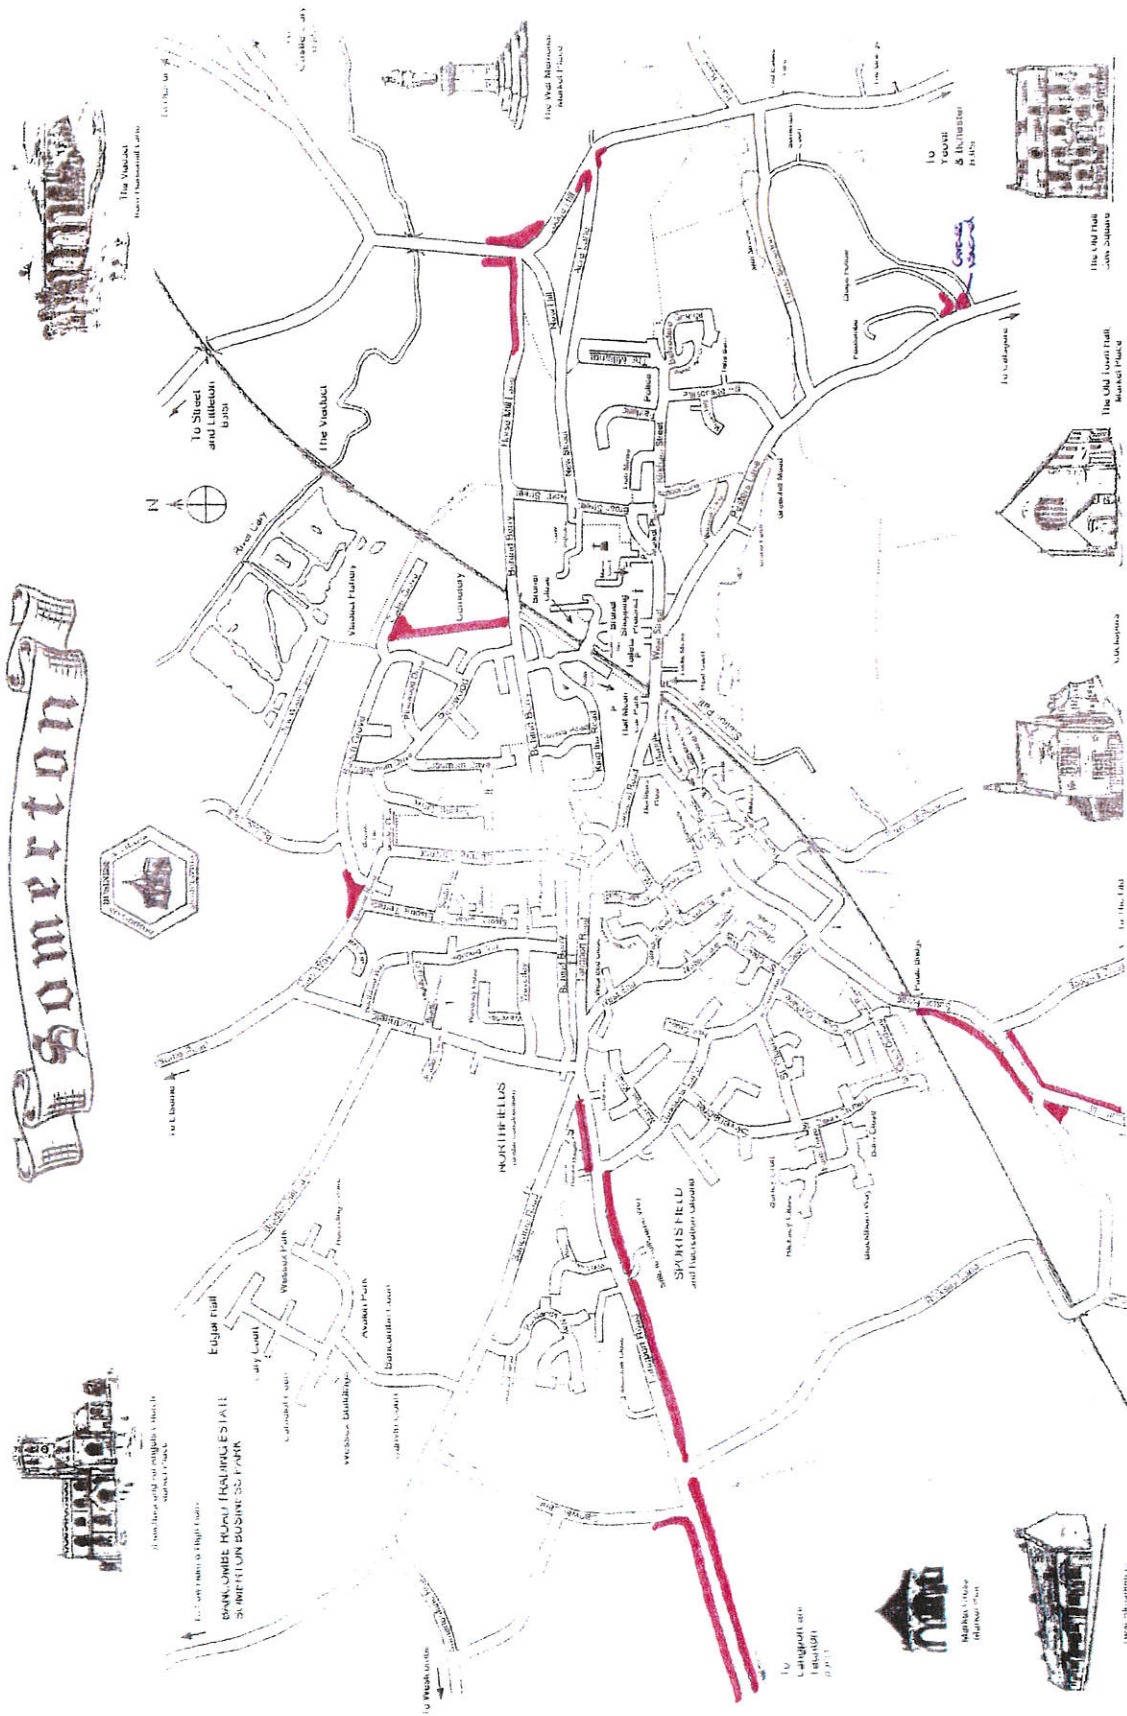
Somerton

To Street and Littleton B3151

The Viaduct

N

The Viaduct

Viaduct Pottery

Cemetery

Brunel Shopping Precinct

Half Moon Car Park

West Street

Market Place

New Street

Broad Street

Behind Berry

Cow Square

Parsonage

Kirkham Street

Northfields

North Street

Sutton Road

Langport Road

Bancombe Road

SPORTSFIELD and Recreation Ground

NORTHFIELDS

Edgar Hall

Wessex Park

Avalon Park

Bancombe Court

Wessex Buildings

BANCOMBE ROAD TRADING ESTATE
SOMERTON BUSINESS PARK

To Langport
Taunton
(A372)

To Wearne

To Yeovil & Ilchester B3151

To Charlton

To Kingsdon

The War Memorial Market Place

The Viaduct from Somerton Lane

The Old Town Hall Market Place

The Old Hall Cow Square

Market Cross Market Place

Pound Pool

Church

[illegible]